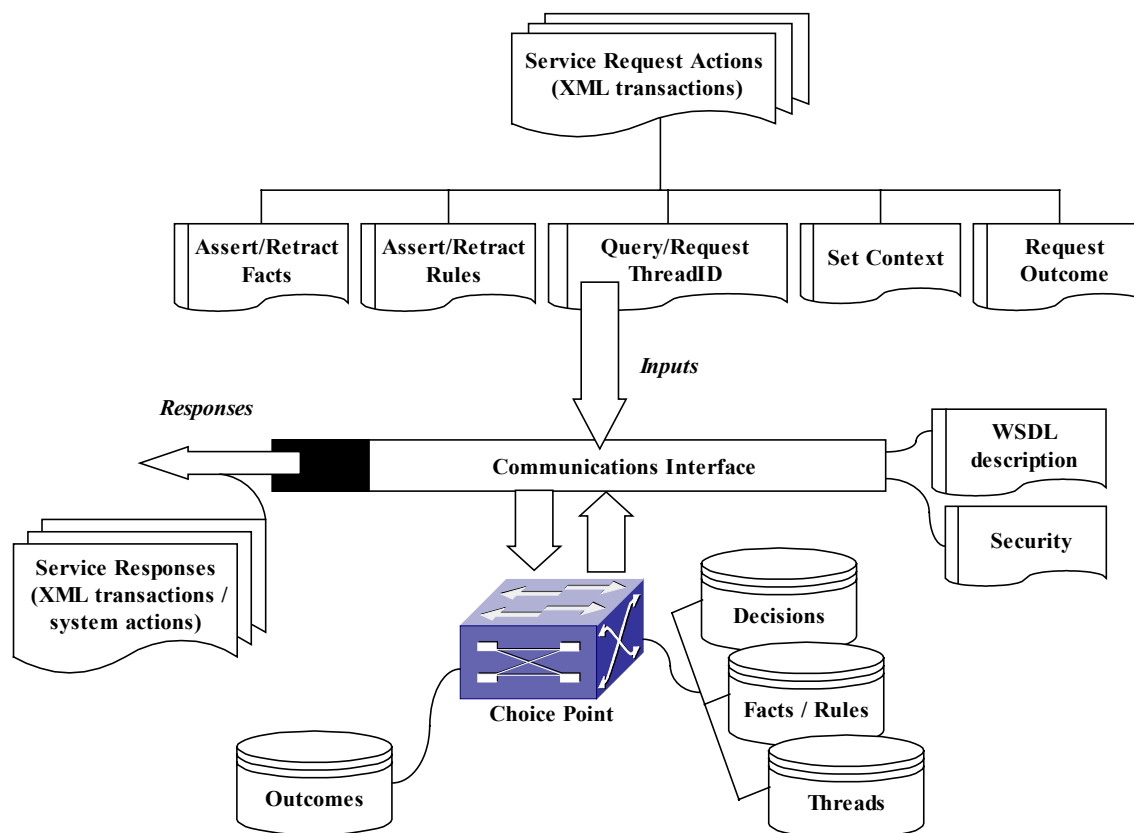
Service Request Actions (XML transactions)

Assert/Retract Facts

Assert/Retract Rules

Query/Request ThreadID

Set Context

Request Outcome

Inputs

Responses

Communications Interface

WSDL description

Security

Service Responses (XML transactions / system actions)

Decisions

Facts / Rules

Choice Point

Outcomes

Threads